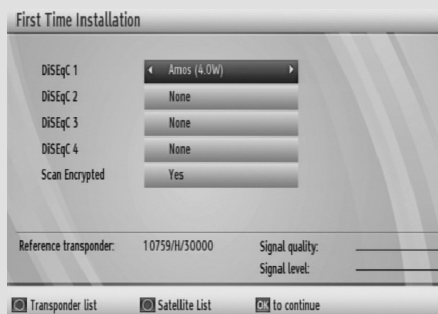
First Time Installation

DiSEqC 1 Amos (4.0W)
DiSEqC 2 None
DiSEqC 3 None
DiSEqC 4 None
Scan Encrypted Yes

Reference transponder: 10759/H/30000
Signal quality:
Signal level:

Transponder list
Satellite List
OK to continue